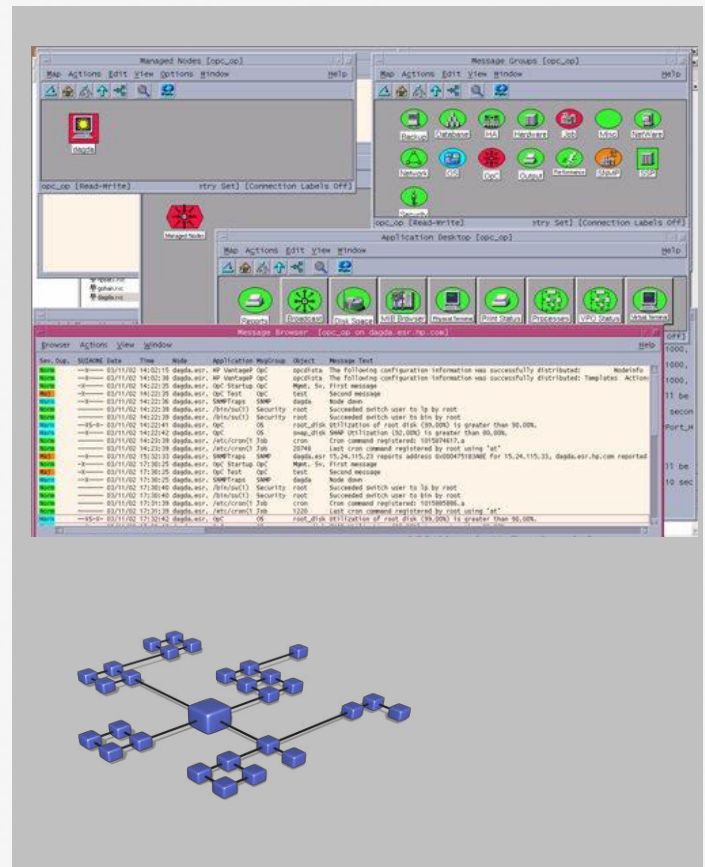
Managed Nodes [opc_op]

Map Actions Edit View Options Window Help

dagda

opc_op [Read-Write] ntry Set] [Connection Labels Off]

Message Groups [opc_op]

Map Actions Edit View Window Help

Backup Database HA Hardware Job Misc NetWare

Network OS OpC Output Performance SNMP SSP

Security

opc_op [Read-Write] ntry Set] [Connection Labels Off]

Managed Nodes

Application Desktop [opc_op]

Map Actions Edit View Window Help

Reports Broadcast Disk Space MIB Browser Physical Terminal Print Status Processes VPO Status Virtual Terminal

Message Browser [opc_op on dagda.esr.hp.com]

Browser Actions View Window Help

Sev. Dup. SUIAONE Date Time Node Application MsgGroup Object Message Text

| Sev. | SUIAONE | Date | Time | Node | Application | MsgGroup | Object | Message Text |
|---|---|---|---|---|---|---|---|---|
| Norm | --X---- | 03/11/02 | 14:02:15 | dagda.esr. | HP VantageP | OpC | opcdista | The following configuration information was successfully distributed: Nodeinfo |
| Norm | --X---- | 03/11/02 | 14:02:38 | dagda.esr. | HP VantageP | OpC | opcdista | The following configuration information was successfully distributed: Templates Action |
| Norm | --X---- | 03/11/02 | 14:22:35 | dagda.esr. | OpC Startup | OpC | Mgmt. Sv. | First message |
| Maj | --X---- | 03/11/02 | 14:22:35 | dagda.esr. | OpC Test | OpC | test | Second message |
| Warn | --X---- | 03/11/02 | 14:22:36 | dagda.esr. | SNMPTraps | SNMP | dagda | Node down |
| Norm | ------- | 03/11/02 | 14:22:38 | dagda.esr. | /bin/su(1) | Security | root | Succeeded switch user to lp by root |
| Norm | ------- | 03/11/02 | 14:22:38 | dagda.esr. | /bin/su(1) | Security | root | Succeeded switch user to bin by root |
| Warn | --XS-X- | 03/11/02 | 14:22:41 | dagda.esr. | OpC | OS | root_disk | Utilization of root disk (99.00%) is greater than 90.00%. |
| Norm | ------- | 03/11/02 | 14:22:42 | dagda.esr. | OpC | OS | swap_disk | SWAP Utilization (92.00%) is greater than 80.00%. |
| Norm | ------- | 03/11/02 | 14:23:39 | dagda.esr. | /etc/cron(1 | Job | cron | Cron command registered: 1015974617.a |
| Norm | ------- | 03/11/02 | 14:23:39 | dagda.esr. | /etc/cron(1 | Job | 29748 | Last cron command registered by root using "at" |
| Maj | ------- | 03/11/02 | 15:32:33 | dagda.esr. | SNMPTraps | SNMP | dagda.esr | 15.24.115.23 reports address 0x000475183A0E for 15.24.115.33, dagda.esr.hp.com reported |
| Norm | --X---- | 03/11/02 | 17:30:25 | dagda.esr. | OpC Startup | OpC | Mgmt. Sv. | First message |
| Maj | --X---- | 03/11/02 | 17:30:25 | dagda.esr. | OpC Test | OpC | test | Second message |
| Warn | --X---- | 03/11/02 | 17:30:25 | dagda.esr. | SNMPTraps | SNMP | dagda | Node down |
| Norm | ------- | 03/11/02 | 17:30:40 | dagda.esr. | /bin/su(1) | Security | root | Succeeded switch user to lp by root |
| Norm | ------- | 03/11/02 | 17:30:40 | dagda.esr. | /bin/su(1) | Security | root | Succeeded switch user to bin by root |
| Norm | ------- | 03/11/02 | 17:31:39 | dagda.esr. | /etc/cron(1 | Job | cron | Cron command registered: 1015985886.a |
| Norm | ------- | 03/11/02 | 17:31:39 | dagda.esr. | /etc/cron(1 | Job | 1220 | Last cron command registered by root using "at" |
| Warn | --XS-X- | 03/11/02 | 17:32:42 | dagda.esr. | OpC | OS | root_disk | Utilization of root disk (99.00%) is greater than 90.00%. |

Off]
1000,
1000,
1000,
11 be
secon
Port_H
11 be
10 sec